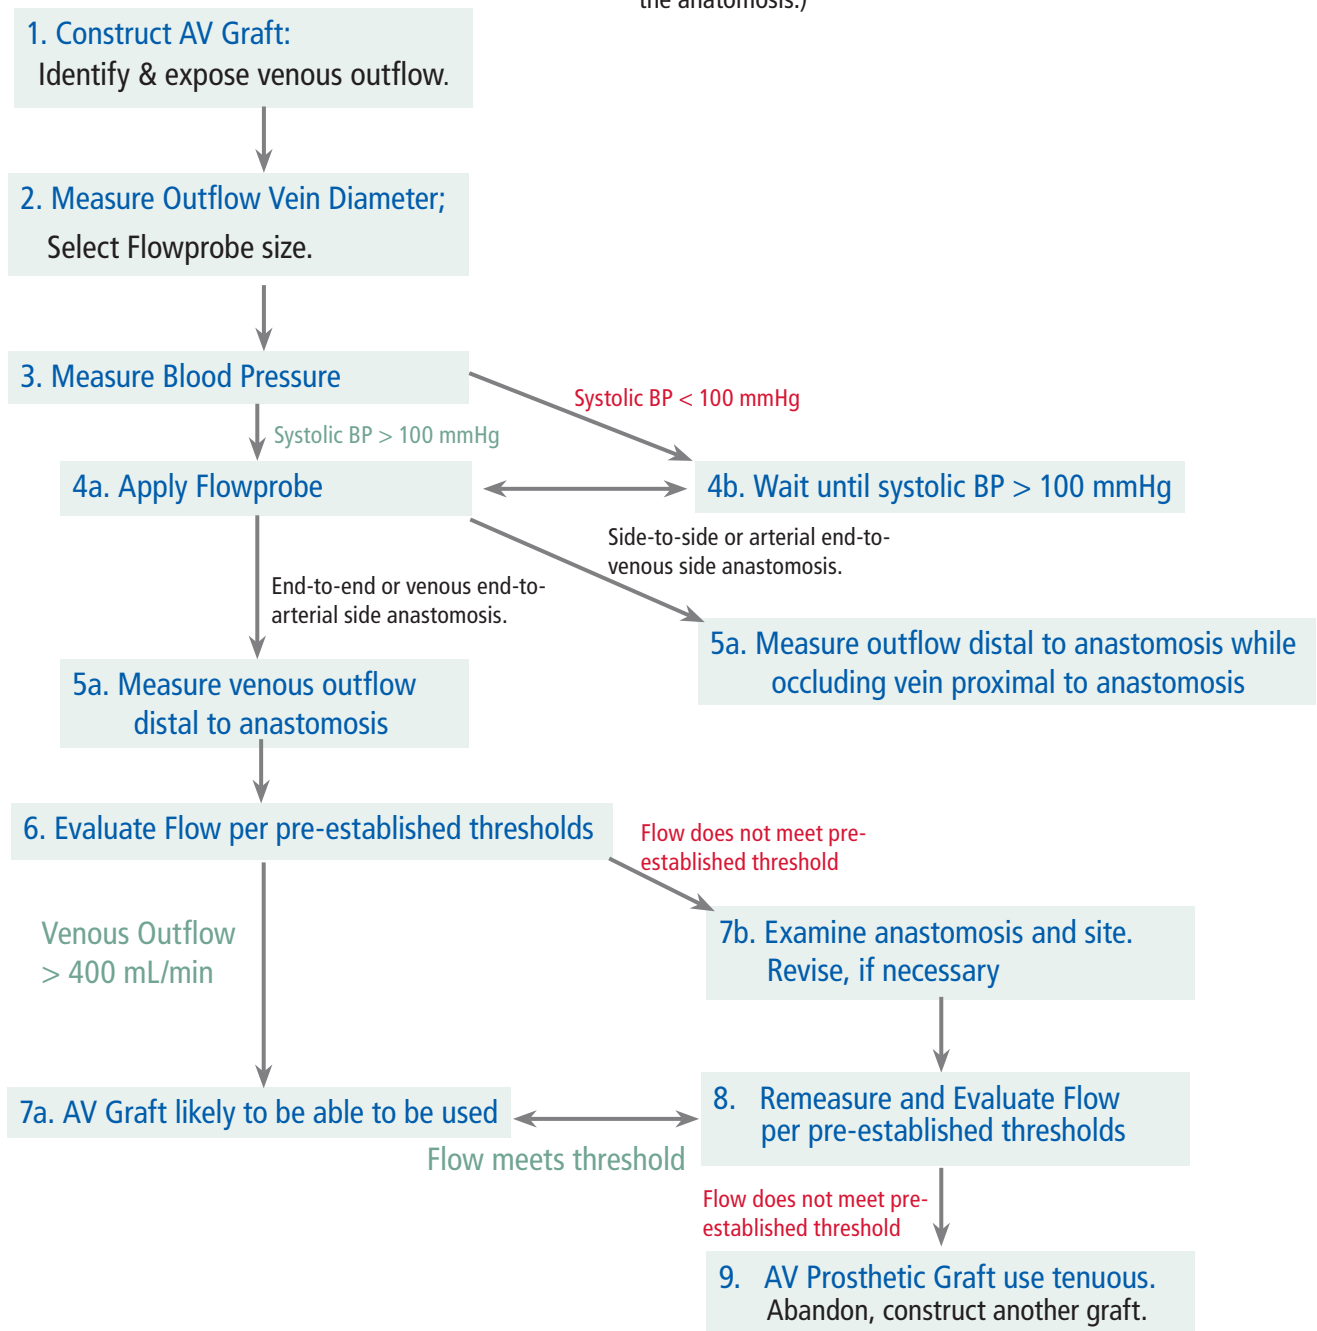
the anatomosis.)

1. Construct AV Graft:
Identify & expose venous outflow.

2. Measure Outflow Vein Diameter;
Select Flowprobe size.

3. Measure Blood Pressure

Systolic BP < 100 mmHg

Systolic BP > 100 mmHg

4a. Apply Flowprobe

4b. Wait until systolic BP > 100 mmHg

Side-to-side or arterial end-to-venous side anastomosis.

End-to-end or venous end-to-arterial side anastomosis.

5a. Measure outflow distal to anastomosis while occluding vein proximal to anastomosis

5a. Measure venous outflow distal to anastomosis

6. Evaluate Flow per pre-established thresholds

Flow does not meet pre-established threshold

Venous Outflow > 400 mL/min

7b. Examine anastomosis and site. Revise, if necessary

7a. AV Graft likely to be able to be used

8. Remeasure and Evaluate Flow per pre-established thresholds

Flow meets threshold

Flow does not meet pre-established threshold

9. AV Prosthetic Graft use tenuous.
Abandon, construct another graft.